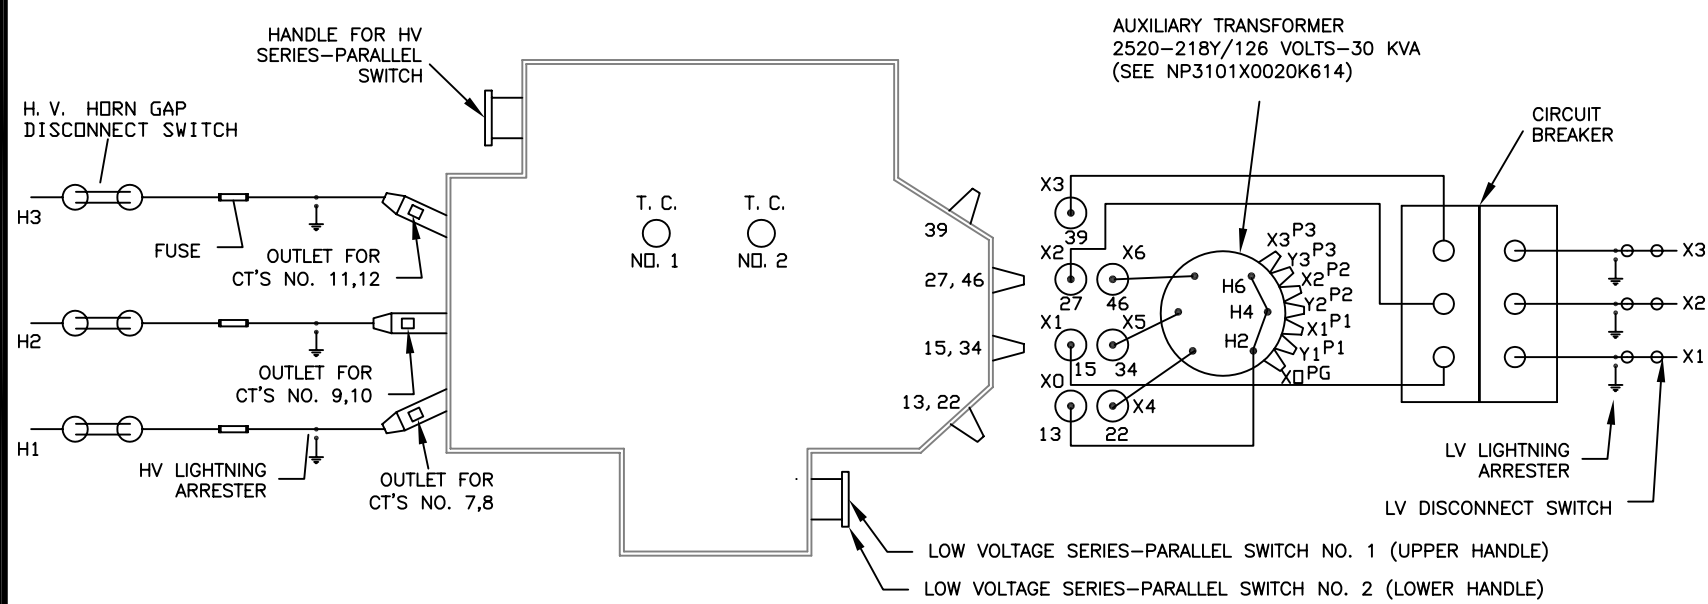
HANDLE FOR HV SERIES–PARALLEL SWITCH

H. V. HORN GAP DISCONNECT SWITCH

AUXILIARY TRANSFORMER
2520–218Y/126 VOLTS–30 KVA
(SEE NP3101X0020K614)

CIRCUIT BREAKER

H3

FUSE

OUTLET FOR CT'S NO. 11,12

T. C. NO. 1

T. C. NO. 2

39

27, 46

15, 34

13, 22

X3
39
X2
27
X6
46
X1
15
X5
34
X0
13
X4
22

H6
H4
H2

X3 P3
Y3 P3
X2 P2
Y2 P2
X1 P1
Y1 P1
X0 PG

X3
X2
X1

H2

OUTLET FOR CT'S NO. 9,10

H1

HV LIGHTNING ARRESTER

OUTLET FOR CT'S NO. 7,8

LV LIGHTNING ARRESTER

LV DISCONNECT SWITCH

LOW VOLTAGE SERIES–PARALLEL SWITCH NO. 1 (UPPER HANDLE)

LOW VOLTAGE SERIES–PARALLEL SWITCH NO. 2 (LOWER HANDLE)